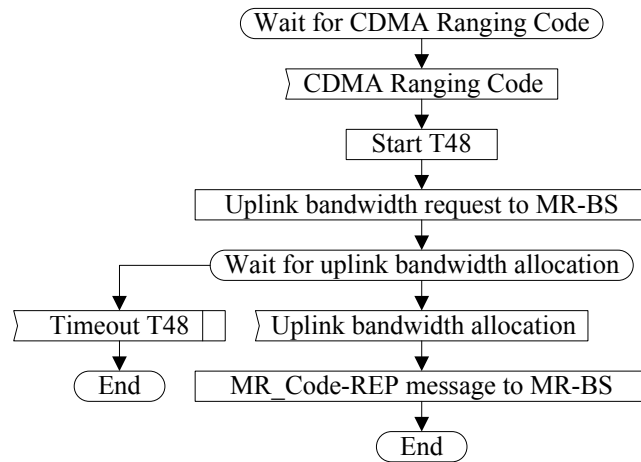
Wait for CDMA Ranging Code

CDMA Ranging Code

Start T48

Uplink bandwidth request to MR-BS

Wait for uplink bandwidth allocation

Timeout T48

End

Uplink bandwidth allocation

MR_Code-REP message to MR-BS

End